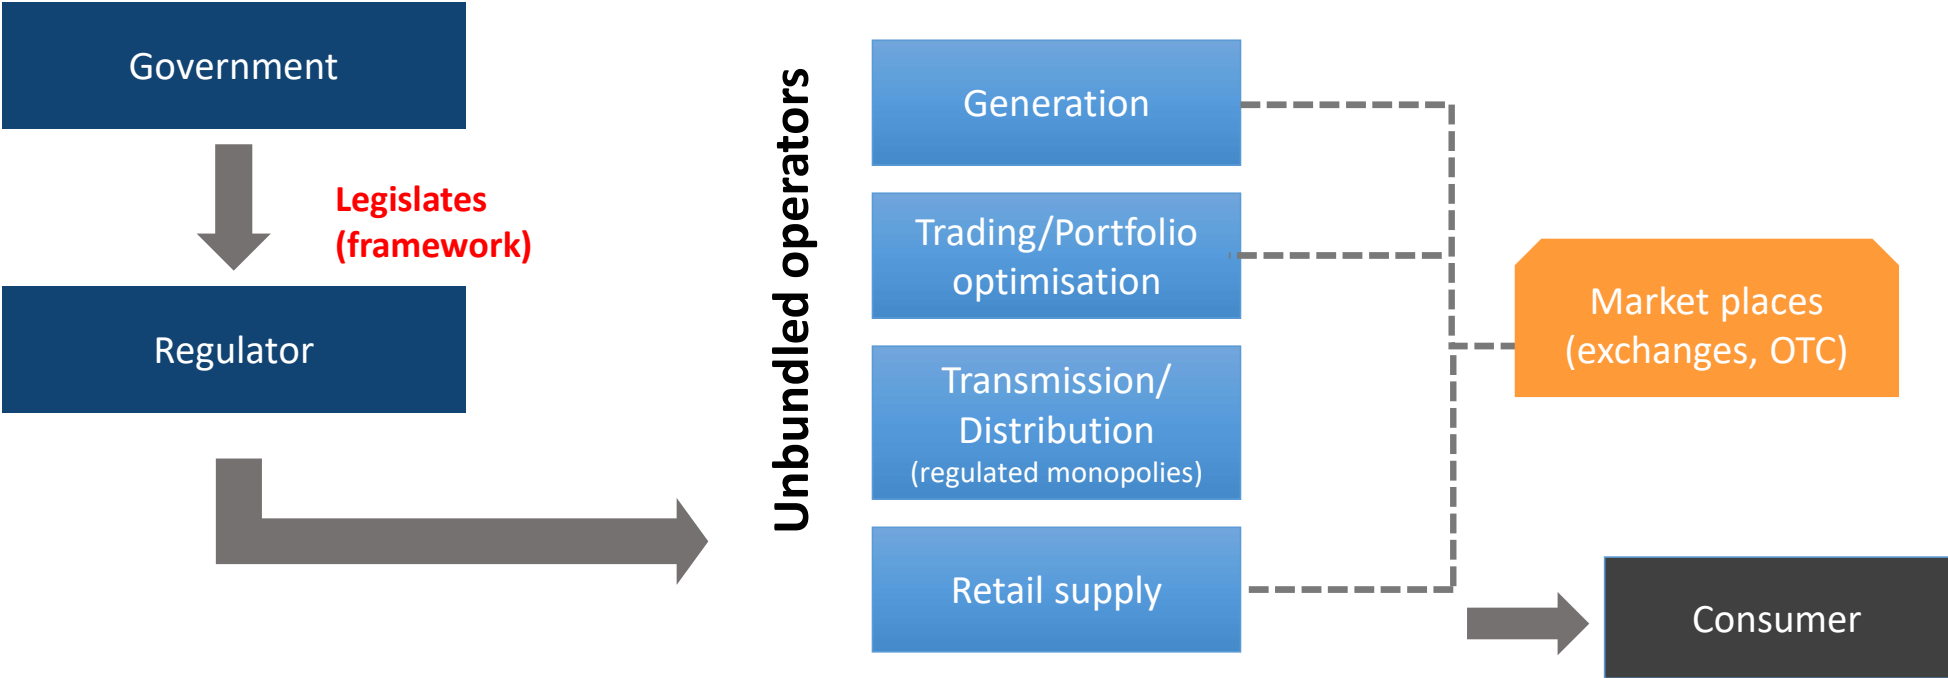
Government

Legislates
(framework)

Regulator

Unbundled operators

Generation

Trading/Portfolio optimisation

Transmission/
Distribution
(regulated monopolies)

Retail supply

Market places
(exchanges, OTC)

Consumer